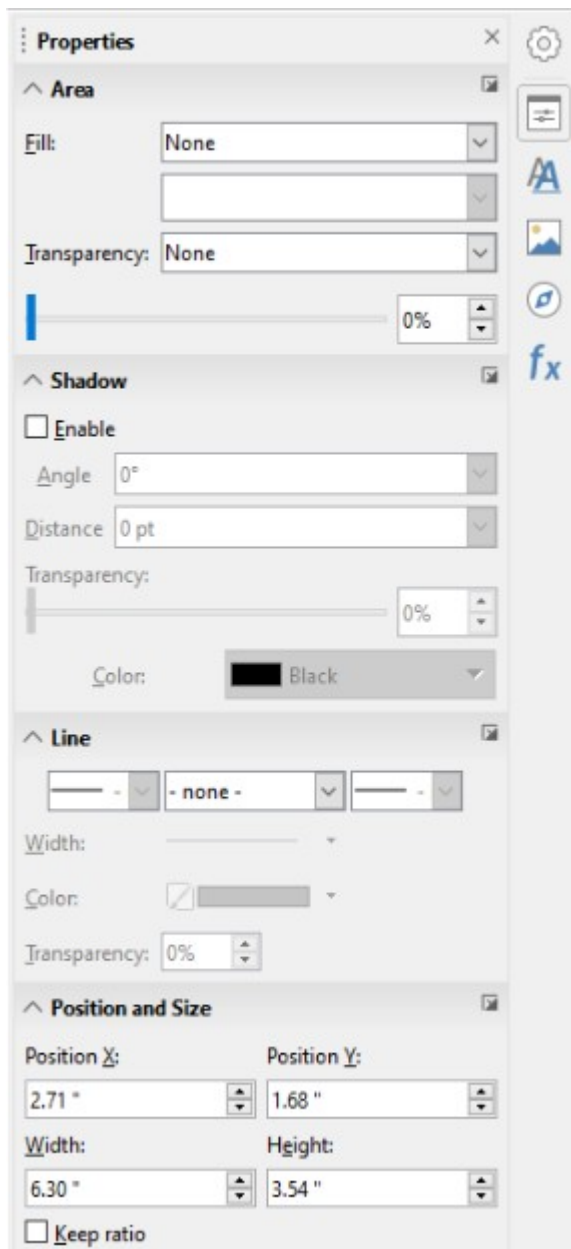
Properties
Area
Fill: None
Transparency: None
0%
Shadow
Enable
Angle 0°
Distance 0 pt
Transparency:
0%
Color: Black
Line
- none -
Width:
Color:
Transparency: 0%
Position and Size
Position X: 2.71 "
Position Y: 1.68 "
Width: 6.30 "
Height: 3.54 "
Keep ratio
$f_x$